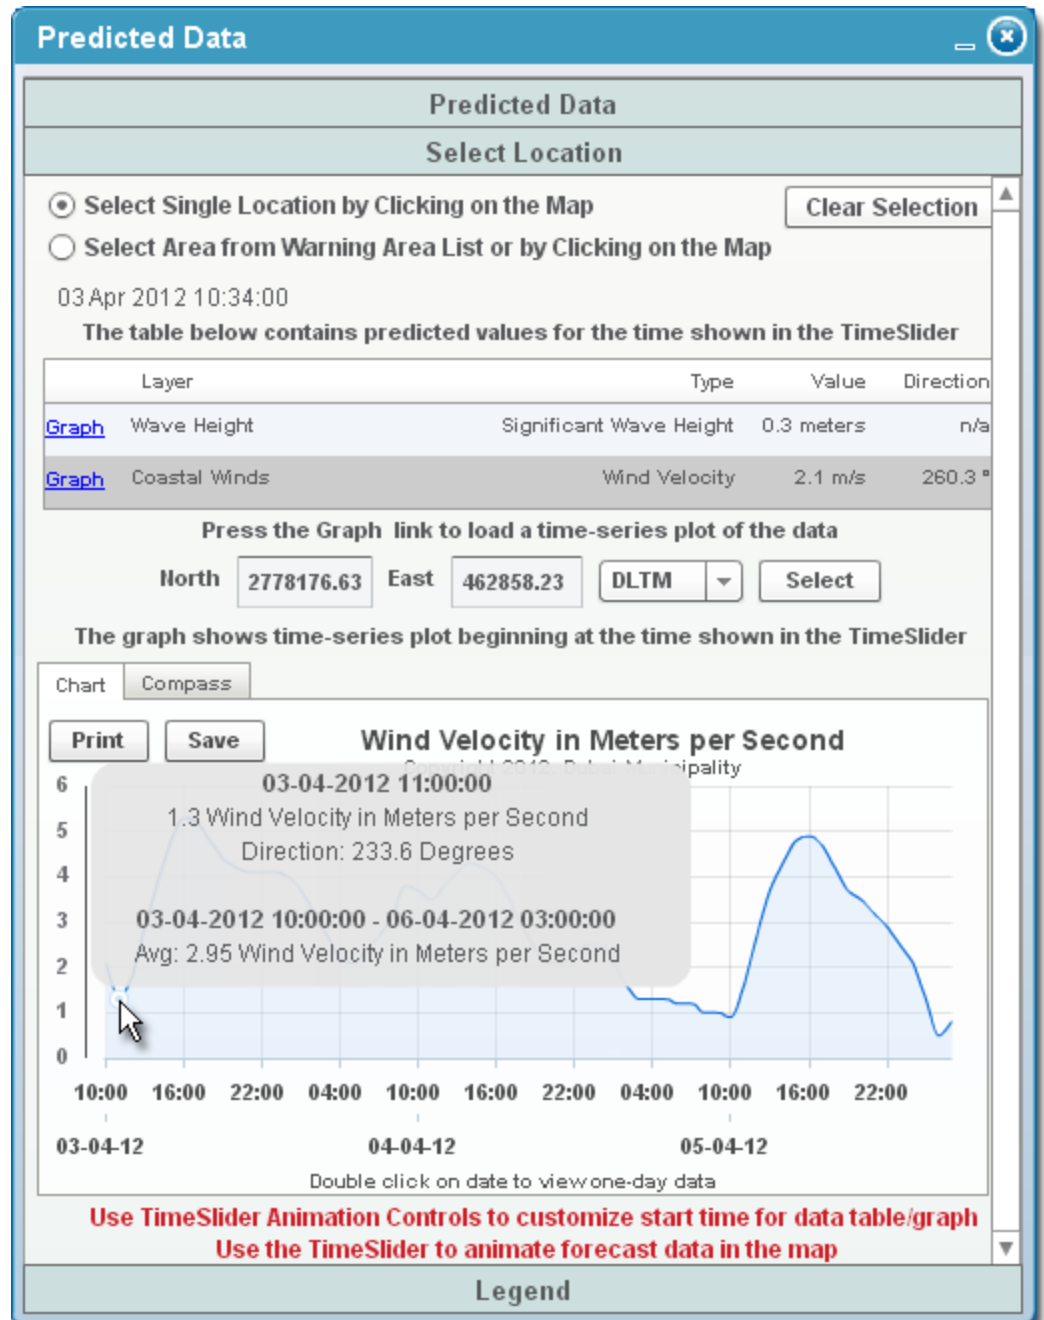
Predicted Data

Predicted Data

Select Location

Select Single Location by Clicking on the Map

Clear Selection

Select Area from Warning Area List or by Clicking on the Map

03 Apr 2012 10:34:00

The table below contains predicted values for the time shown in the TimeSlider

| | Layer | Type | Value | Direction |
|---|---|---|---|---|
| Graph | Wave Height | Significant Wave Height | 0.3 meters | n/a |
| Graph | Coastal Winds | Wind Velocity | 2.1 m/s | 260.3 ° |

Press the Graph link to load a time-series plot of the data

North 2778176.63 East 462858.23 DLTM Select

The graph shows time-series plot beginning at the time shown in the TimeSlider

Chart Compass

Print Save

Wind Velocity in Meters per Second

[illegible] 2012 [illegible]ipality

03-04-2012 11:00:00
1.3 Wind Velocity in Meters per Second
Direction: 233.6 Degrees

03-04-2012 10:00:00 - 06-04-2012 03:00:00
Avg: 2.95 Wind Velocity in Meters per Second

6
5
4
3
2
1
0

10:00 16:00 22:00 04:00 10:00 16:00 22:00 04:00 10:00 16:00 22:00

03-04-12 04-04-12 05-04-12

Double click on date to view one-day data

Use TimeSlider Animation Controls to customize start time for data table/graph
Use the TimeSlider to animate forecast data in the map

Legend